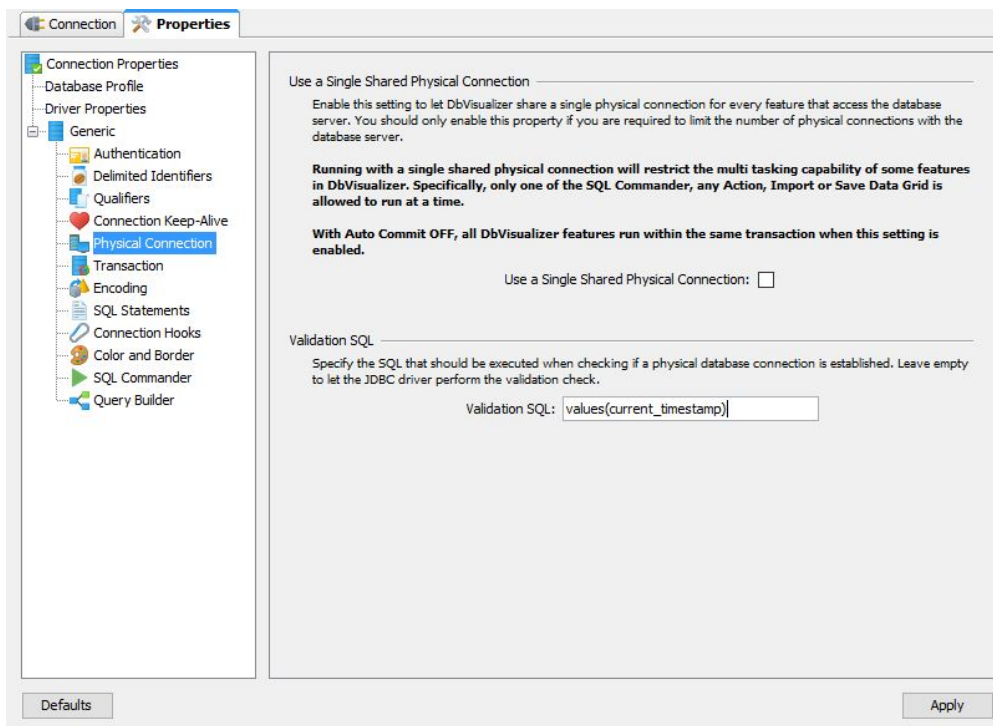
Connection Properties

Connection Properties
Database Profile
Driver Properties
Generic
Authentication
Delimited Identifiers
Qualifiers
Connection Keep-Alive
Physical Connection
Transaction
Encoding
SQL Statements
Connection Hooks
Color and Border
SQL Commander
Query Builder

Use a Single Shared Physical Connection

Enable this setting to let DbVisualizer share a single physical connection for every feature that access the database server. You should only enable this property if you are required to limit the number of physical connections with the database server.

**Running with a single shared physical connection will restrict the multi tasking capability of some features in DbVisualizer. Specifically, only one of the SQL Commander, any Action, Import or Save Data Grid is allowed to run at a time.**

**With Auto Commit OFF, all DbVisualizer features run within the same transaction when this setting is enabled.**

Use a Single Shared Physical Connection:

Validation SQL

Specify the SQL that should be executed when checking if a physical database connection is established. Leave empty to let the JDBC driver perform the validation check.

Validation SQL: values(current_timestamp)

Defaults

Apply